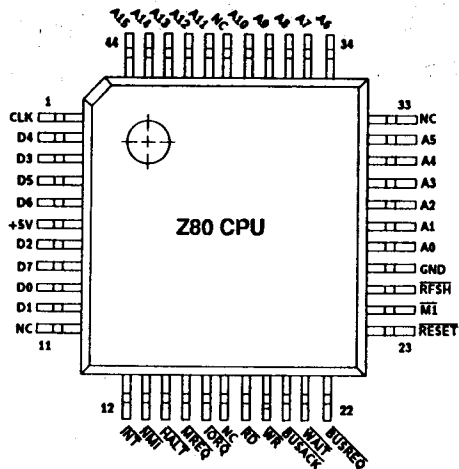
A15 A14 A13 A12 A11 NC A10 A9 A8 A7 A6
44 34
1 33
CLK
D4
D3
D5
D6
+5V
D2
D7
D0
D1
NC
11
NC
A5
A4
A3
A2
A1
A0
GND
$\overline{RFSH}$
$\overline{M1}$
$\overline{RESET}$
23
Z80 CPU
12 22
$\overline{INT}$ $\overline{NMI}$ $\overline{HALT}$ $\overline{MREQ}$ $\overline{IORQ}$ NC $\overline{RD}$ $\overline{WR}$ $\overline{BUSACK}$ $\overline{WAIT}$ $\overline{BUSREQ}$